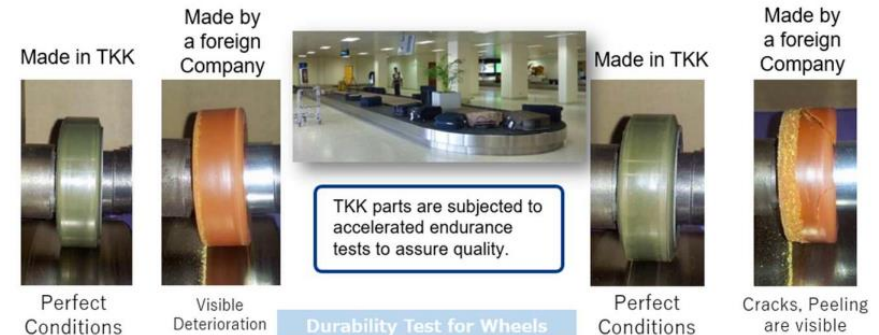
Made in TKK

Made by a foreign Company

Made in TKK

Made by a foreign Company

TKK parts are subjected to accelerated endurance tests to assure quality.

Perfect Conditions

Visible Deterioration

Durability Test for Wheels

Perfect Conditions

Cracks, Peeling are visible